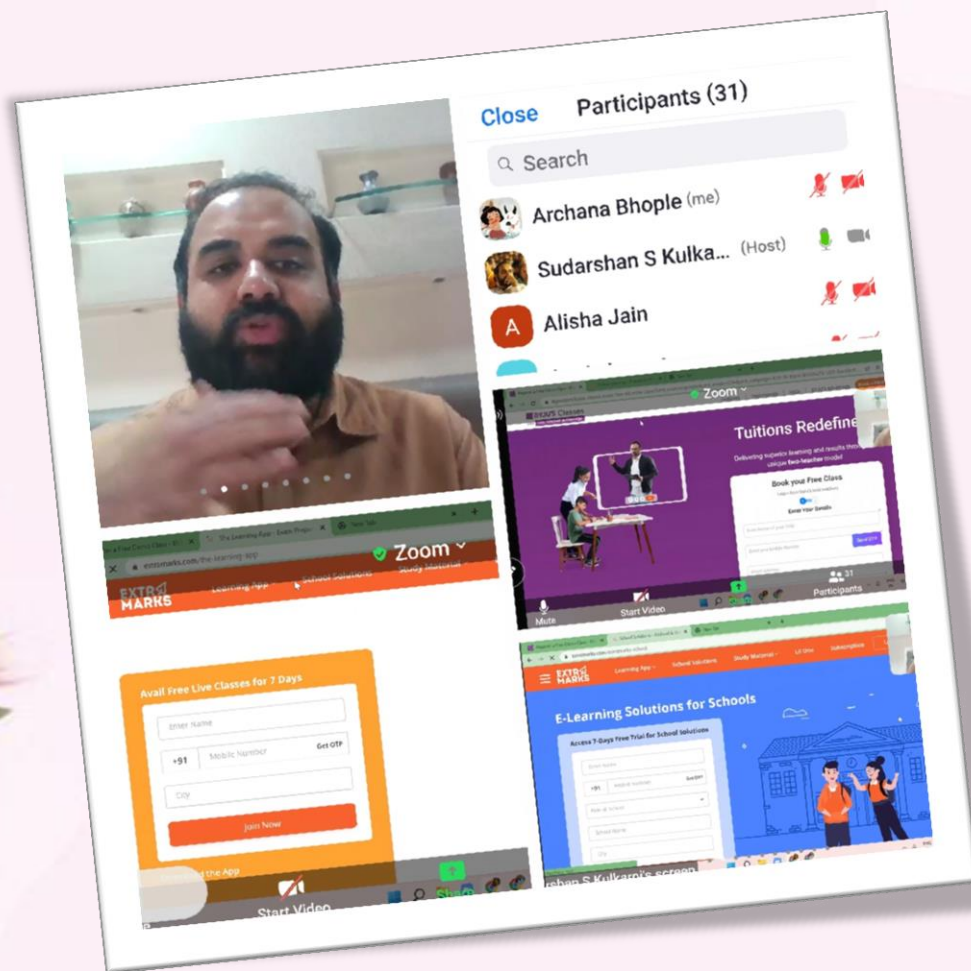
Close Participants (31)

Search

Archana Bhople (me)

Sudarshan S Kulka... (Host)

A Alisha Jain

Zoom

BYJU'S Classes

Tuitions Redefine

Delivering superior learning and results through unique two-teacher model

Book your Free Class

Enter Your Details

Mute

Start Video

31 Participants

Zoom

EXTRA MARKS

Learning App

School Solutions

Study Material

Avail Free Live Classes for 7 Days

Enter Name

+91 Mobile Number Get OTP

City

Join Now

Start Video

EXTRA MARKS

Learning App

School Solutions

Study Material

Subscription

E-Learning Solutions for Schools

Access 7-Days Free Trial for School Solution

+91

rshan S Kulkarni's screen